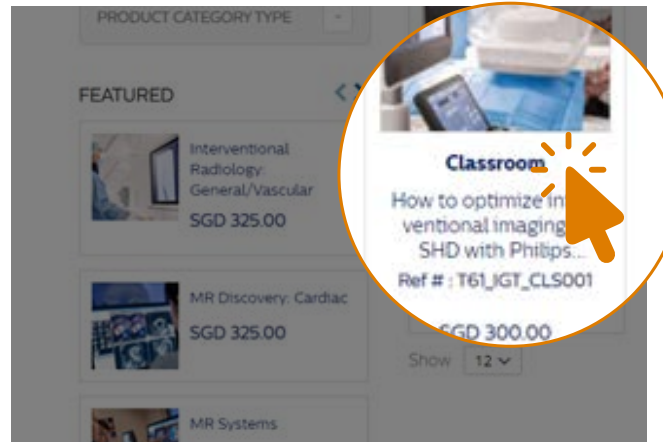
PRODUCT CATEGORY TYPE

FEATURED

Interventional Radiology: General/Vascular
SGD 325.00

MR Discovery: Cardiac
SGD 325.00

MR Systems

Classroom

How to optimize in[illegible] ventional imaging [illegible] SHD with Philips...

Ref # : T61_IGT_CLS001

SGD 300.00

Show 12